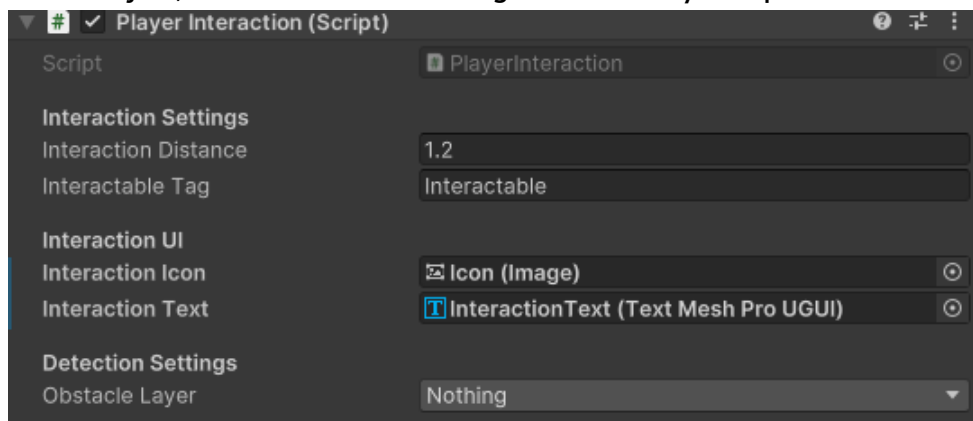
Player Interaction (Script)

Script PlayerInteraction

Interaction Settings
Interaction Distance 1.2
Interactable Tag Interactable

Interaction UI
Interaction Icon Icon (Image)
Interaction Text InteractionText (Text Mesh Pro UGUI)

Detection Settings
Obstacle Layer Nothing